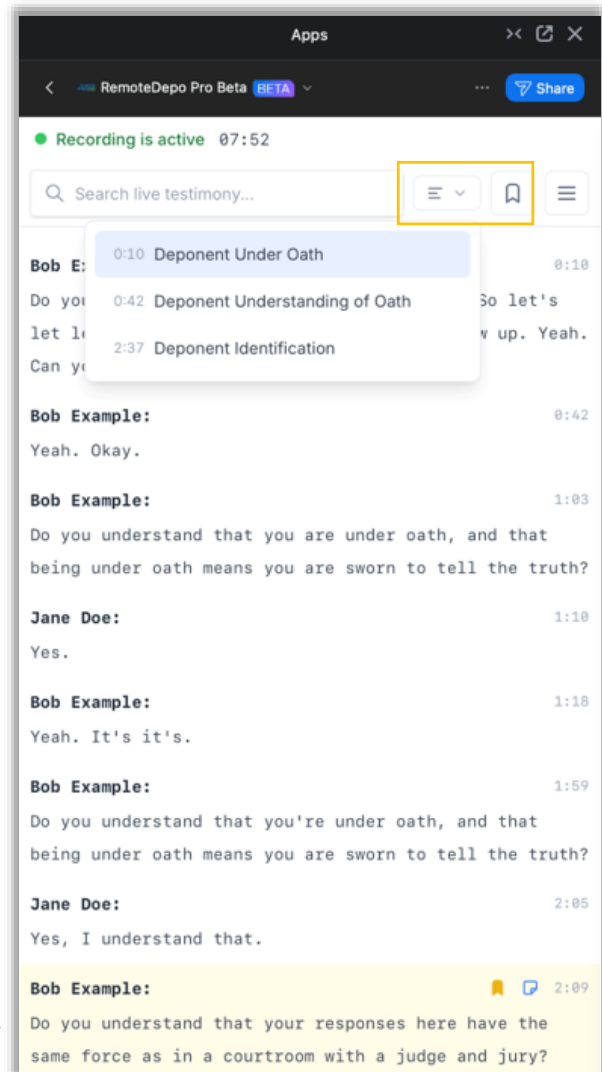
Apps

RemoteDepo Pro Beta BETA

Share

Recording is active 07:52

Search live testimony...

0:10 Deponent Under Oath

0:42 Deponent Understanding of Oath

2:37 Deponent Identification

Bob E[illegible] 0:10
Do you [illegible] So let's let le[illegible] up. Yeah. Can yo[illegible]

Bob Example: 0:42
Yeah. Okay.

Bob Example: 1:03
Do you understand that you are under oath, and that being under oath means you are sworn to tell the truth?

Jane Doe: 1:10
Yes.

Bob Example: 1:18
Yeah. It's it's.

Bob Example: 1:59
Do you understand that you're under oath, and that being under oath means you are sworn to tell the truth?

Jane Doe: 2:05
Yes, I understand that.

Bob Example: 2:09
Do you understand that your responses here have the same force as in a courtroom with a judge and jury?